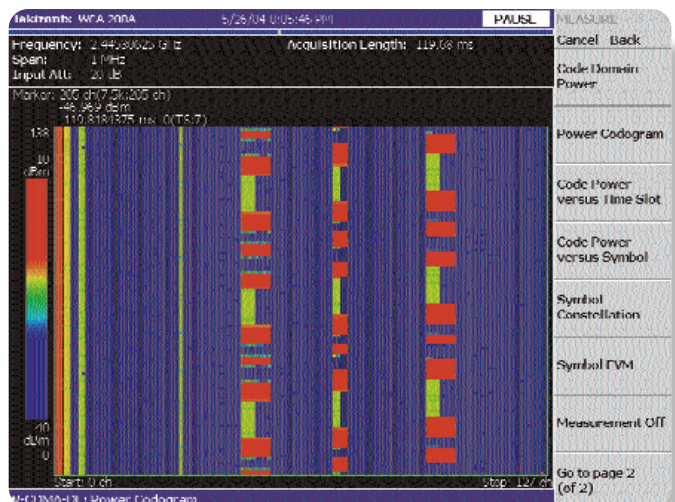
Tektronix WCA 200A 5/26/04 0:05:46 PM PAUSE

MEASURE
Cancel Back

Frequency: 2.44536025 GHz
Span: 1 MHz
Input Att: 20 dB
Acquisition Length: 119.08 ms

Marker: 205 ch(7.5k:205 ch)
-46.969 dBm
110.818/1375 ms 0(TS:7)

138
10 dBm
-40 dBm
0
Start: 0 ch
Stop: 127 ch

W-CDMA-DL Power Codogram

Code Domain Power

Power Codogram

Code Power versus Time Slot

Code Power versus Symbol

Symbol Constellation

Symbol EVM

Measurement Off

Go to page 2 (of 2)